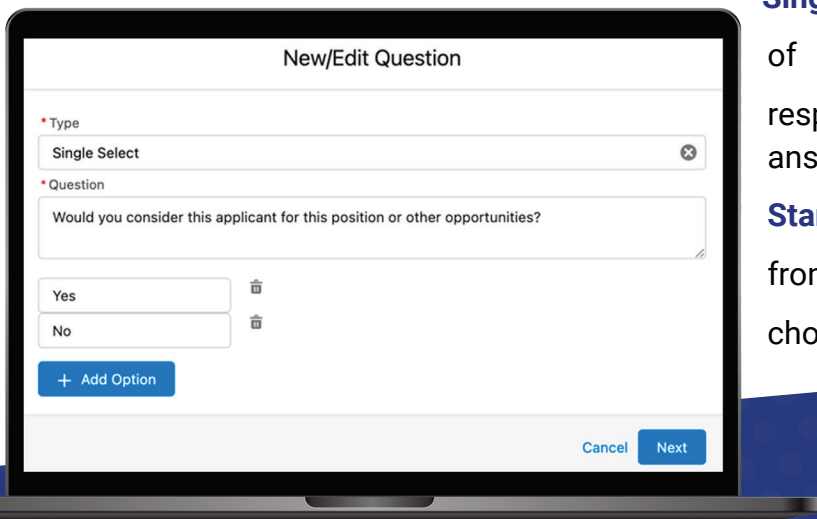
New/Edit Question

* Type

Single Select

* Question

Would you consider this applicant for this position or other opportunities?

Yes

No

+ Add Option

Cancel Next

Sing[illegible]

of

resp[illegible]

ans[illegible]

Sta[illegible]

fro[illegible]

cho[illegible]